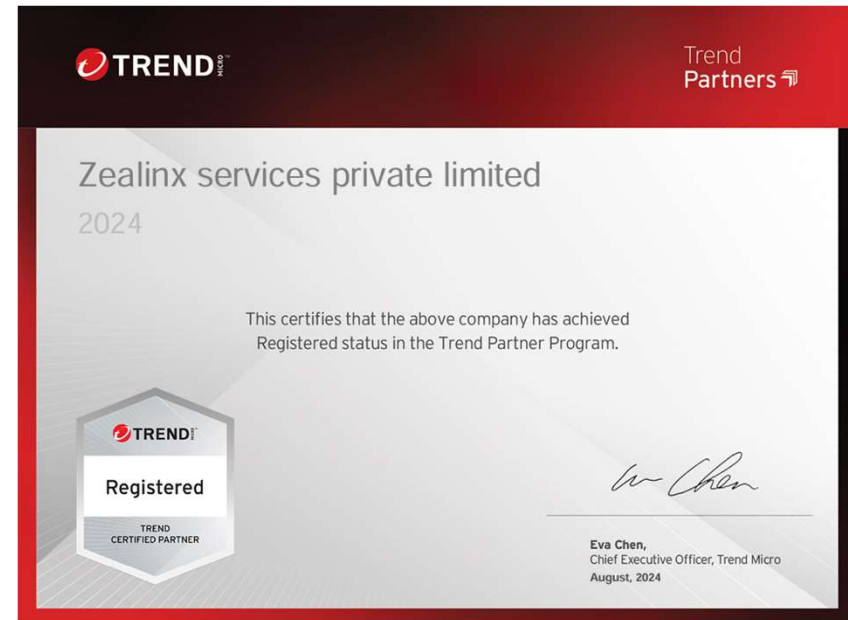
TREND MICRO

Trend
Partners

Zealinx services private limited
2024

This certifies that the above company has achieved Registered status in the Trend Partner Program.

TREND MICRO
Registered
TREND
CERTIFIED PARTNER

Eva Chen

Eva Chen,
Chief Executive Officer, Trend Micro
August, 2024